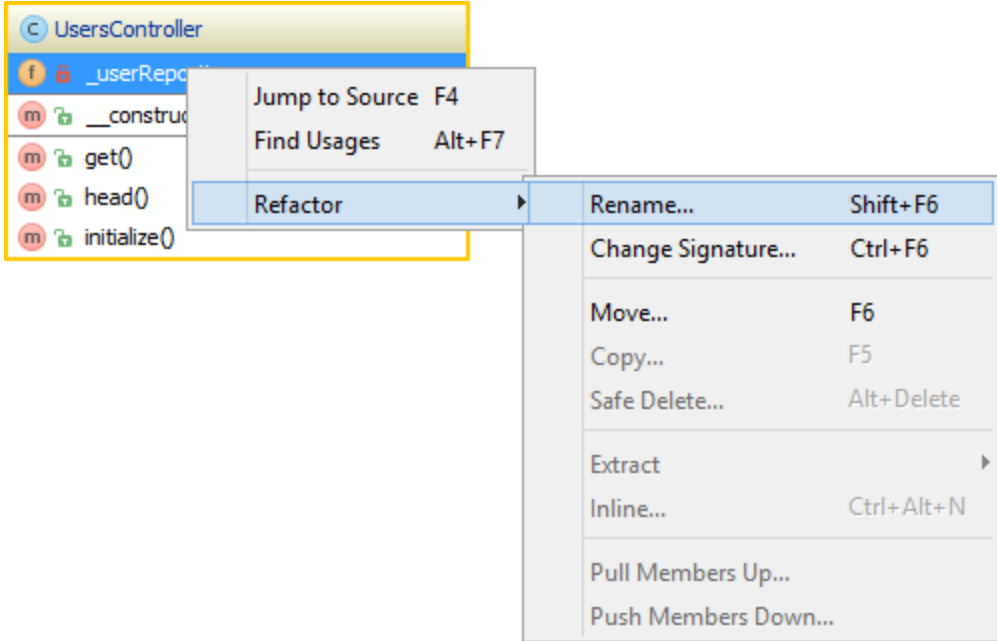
c UsersController
f _userRepo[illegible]
m __constru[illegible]
m get()
m head()
m initialize()

Jump to Source F4
Find Usages Alt+F7
Refactor

Rename... Shift+F6
Change Signature... Ctrl+F6
Move... F6
Copy... F5
Safe Delete... Alt+Delete
Extract
Inline... Ctrl+Alt+N
Pull Members Up...
Push Members Down...